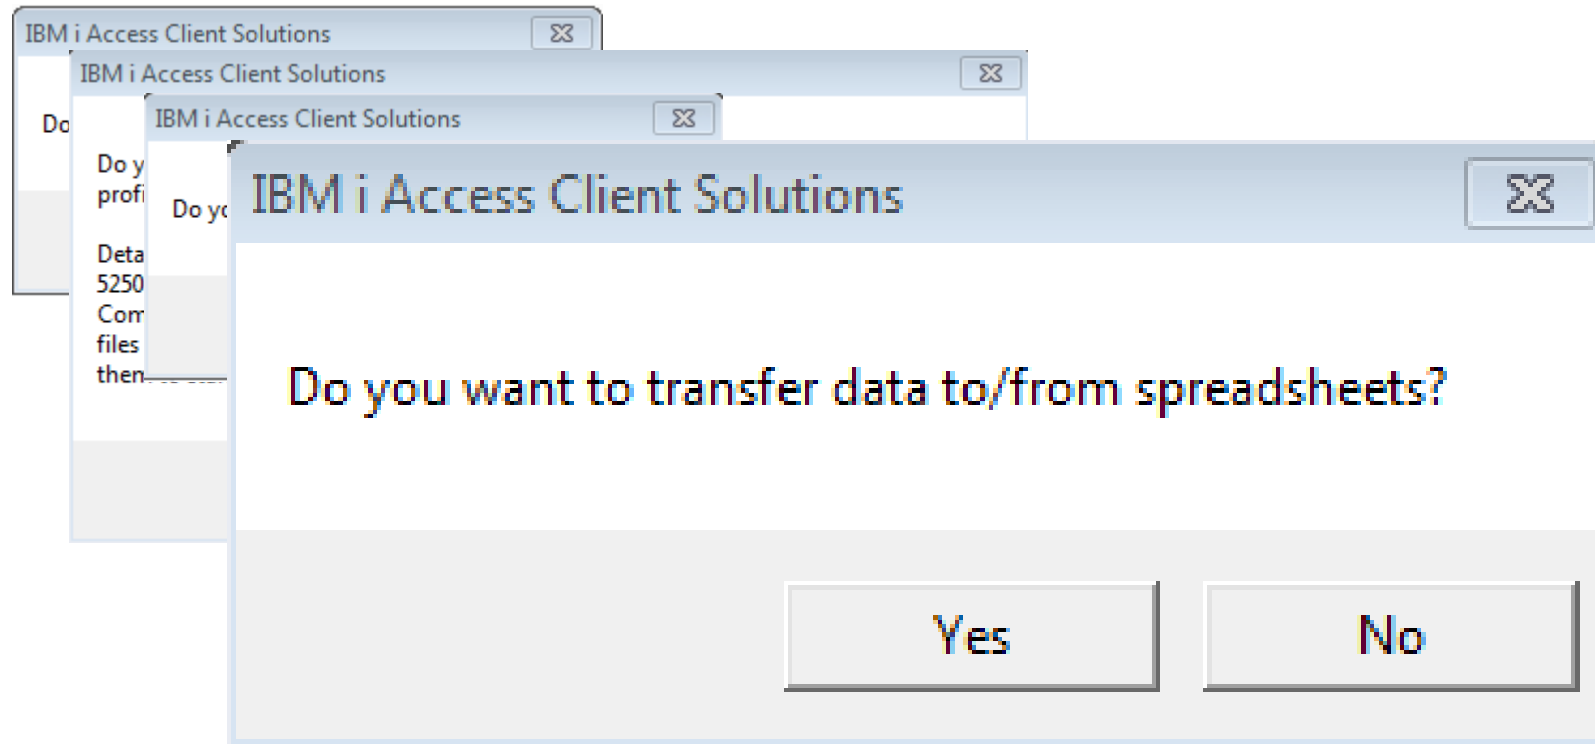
IBM i Access Client Solutions

Do

IBM i Access Client Solutions

Do y
profi

Deta
5250
Com
files
then

IBM i Access Client Solutions

Do yo

IBM i Access Client Solutions

Do you want to transfer data to/from spreadsheets?

Yes

No